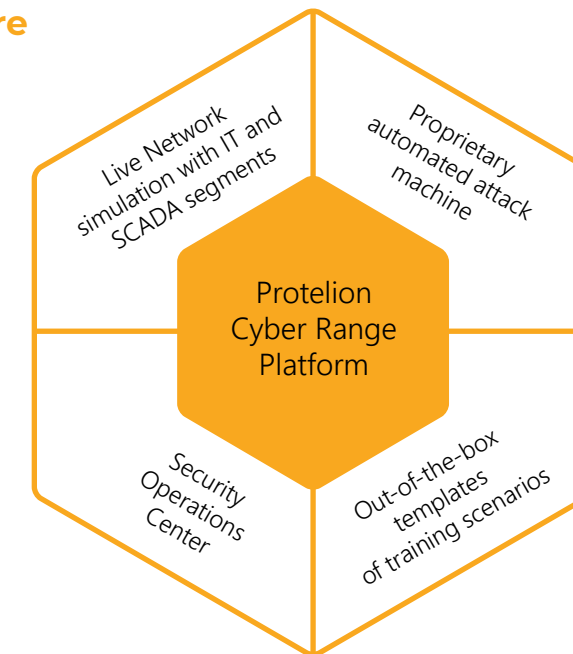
re

Live Network simulation with IT and SCADA segments

Proprietary automated attack machine

Protelion Cyber Range Platform

Security Operations Center

Out-of-the-box templates of training scenarios